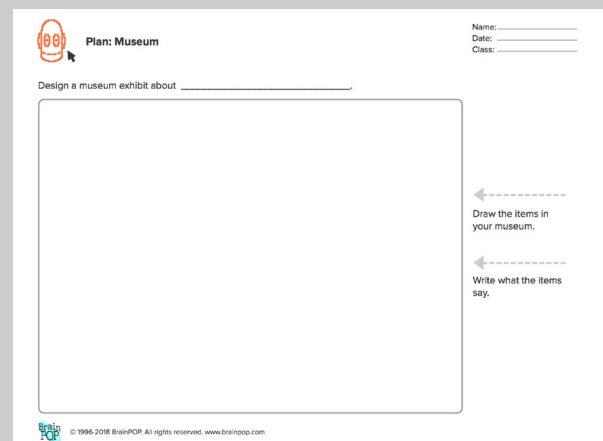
Plan: Museum

Name: ______
Date: ______
Class: ______

Design a museum exhibit about ____________________.

Draw the items in your museum.

Write what the items say.

Brain POP © 1996-2018 BrainPOP. All rights reserved. www.brainpop.com